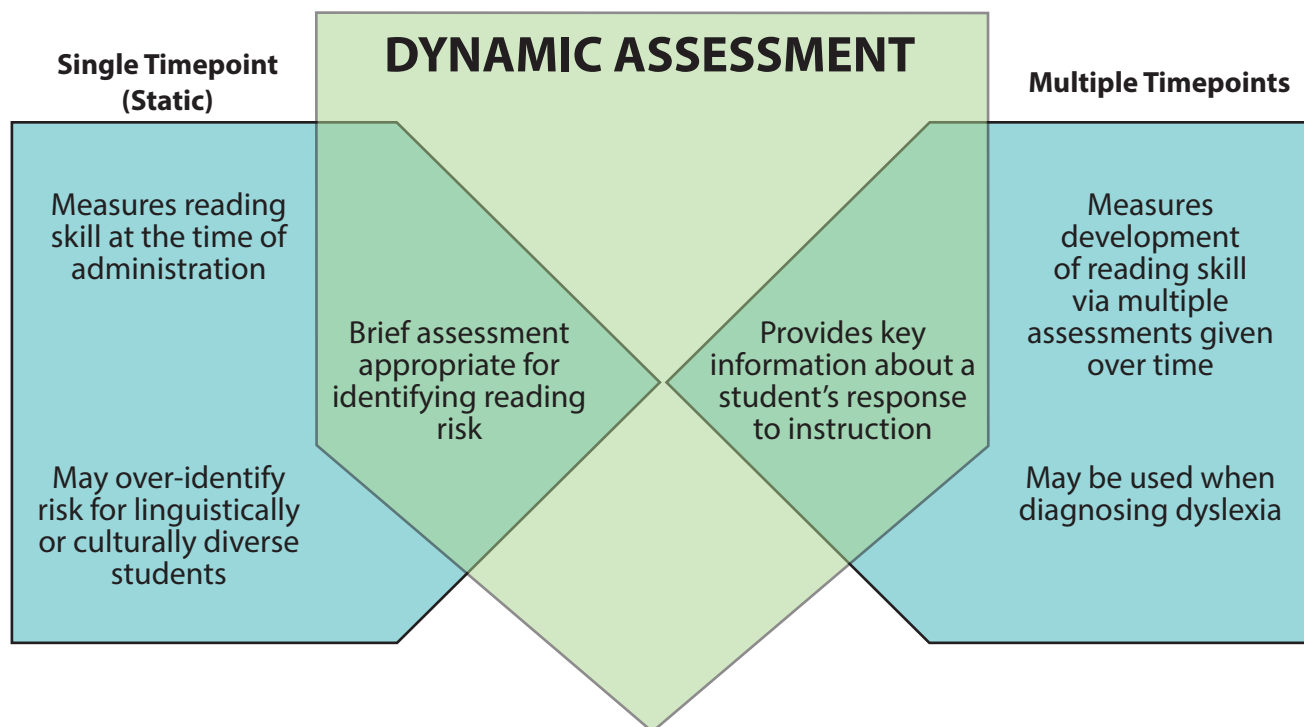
Single Timepoint (Static)

DYNAMIC ASSESSMENT

Multiple Timepoints

Measures reading skill at the time of administration

May over-identify risk for linguistically or culturally diverse students

Brief assessment appropriate for identifying reading risk

Provides key information about a student's response to instruction

Measures development of reading skill via multiple assessments given over time

May be used when diagnosing dyslexia